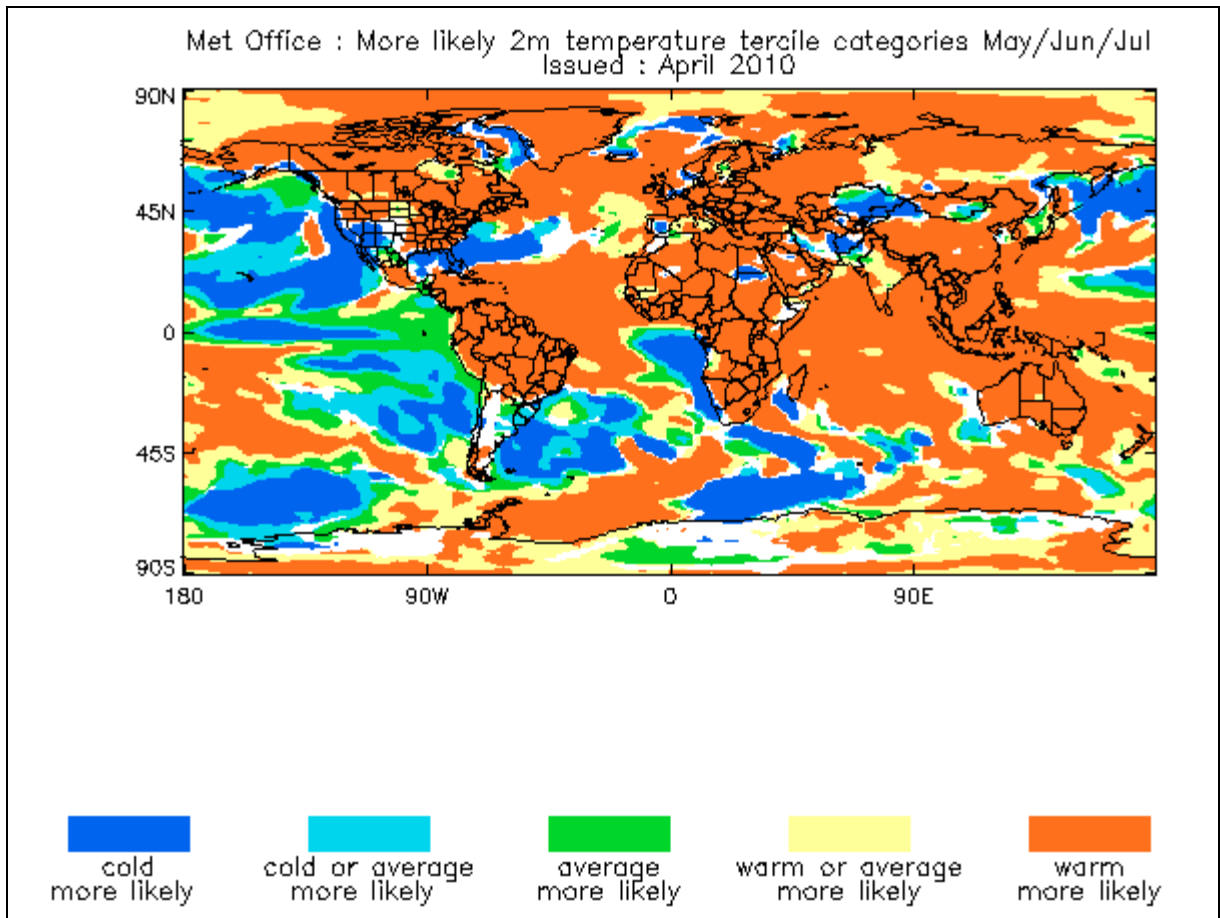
Met Office : More likely 2m temperature tercile categories May/Jun/Jul
Issued : April 2010

90N
45N
0
45S
90S

180
90W
0
90E

cold
more likely

cold or average
more likely

average
more likely

warm or average
more likely

warm
more likely